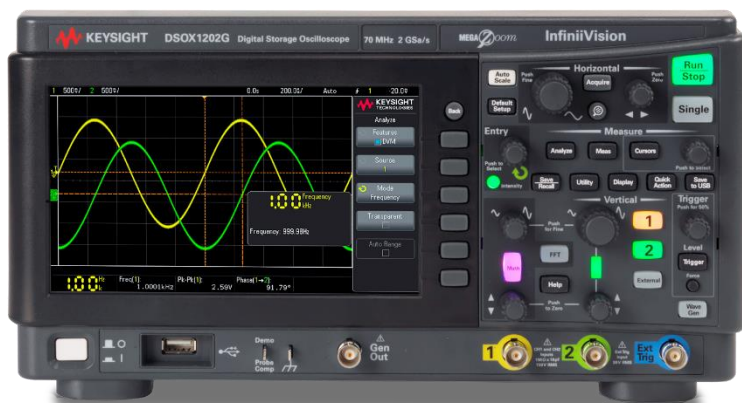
KEYSIGHT DSOX1202G Digital Storage Oscilloscope 70 MHz 2 GSa/s

MEGA Zoom InfiniiVision

1 500V/ 2 500V/ 0.0s 200.0/ Auto # 1 -20.0V

KEYSIGHT TECHNOLOGIES

Analyze

Features DVM

Source 1

Mode Frequency

Transparent

Auto Range

1.00 Frequency kHz

Frequency: 999.98Hz

1.00 kHz Freq(1): 1.0001kHz Pk-Pk(1): 2.59V Phase(1→2): 91.79°

Back

Auto Scale

Horizontal

Acquire

Push Fine

Push Zoom

Run Stop

Default Setup

Single

Entry

Push to Select

Measure

Analyze

Meas

Cursors

Push to select

Intensity

Save Recall

Utility

Display

Quick Action

Save to USB

Trigger

Push for 50%

Vertical

Push for Fine

1

FFT

2

Level

Trigger

Math

Force

Help

External

Push to Zero

Wave Gen

Demo

Probe Comp

Gen Out

1

2

Ext Trig